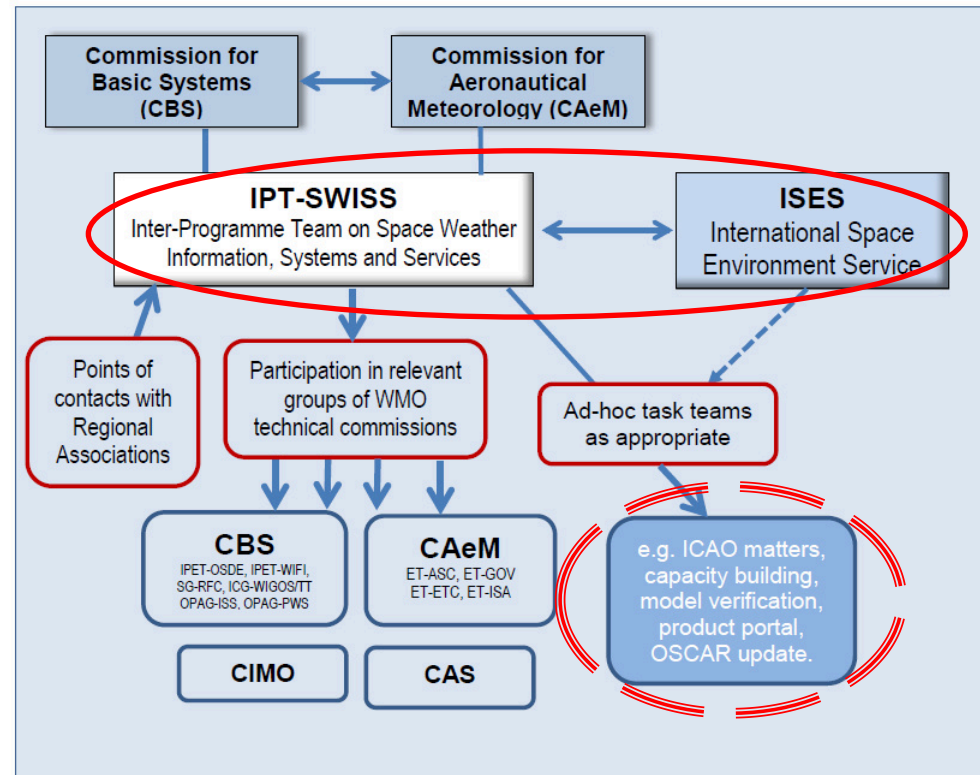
Commission for Basic Systems (CBS)

Commission for Aeronautical Meteorology (CAeM)

IPT-SWISS
Inter-Programme Team on Space Weather Information, Systems and Services

ISES
International Space Environment Service

Points of contacts with Regional Associations

Participation in relevant groups of WMO technical commissions

Ad-hoc task teams as appropriate

CBS
IPET-OSDE, IPET-WIFI, SG-RFC, ICG-WIGOS/TT OPAG-ISS, OPAG-PWS

CAeM
ET-ASC, ET-GOV ET-ETC, ET-ISA

e.g. ICAO matters, capacity building, model verification, product portal, OSCAR update.

CIMO

CAS